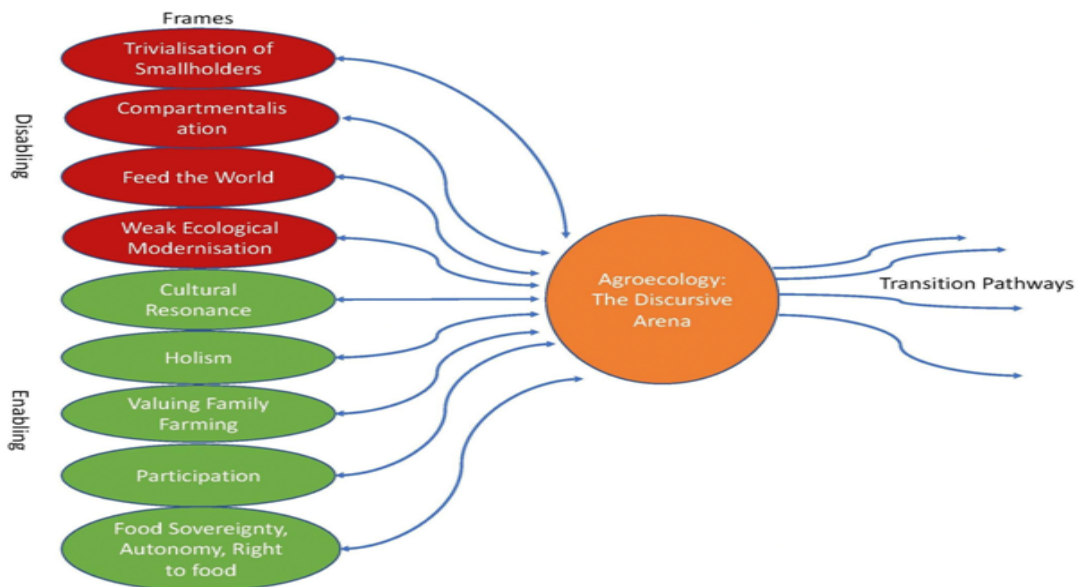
Frames

Disabling

Trivialisation of Smallholders

Compartmentalisation

Feed the World

Weak Ecological Modernisation

Enabling

Cultural Resonance

Holism

Valuing Family Farming

Participation

Food Sovereignty, Autonomy, Right to food

Agroecology: The Discursive Arena

Transition Pathways